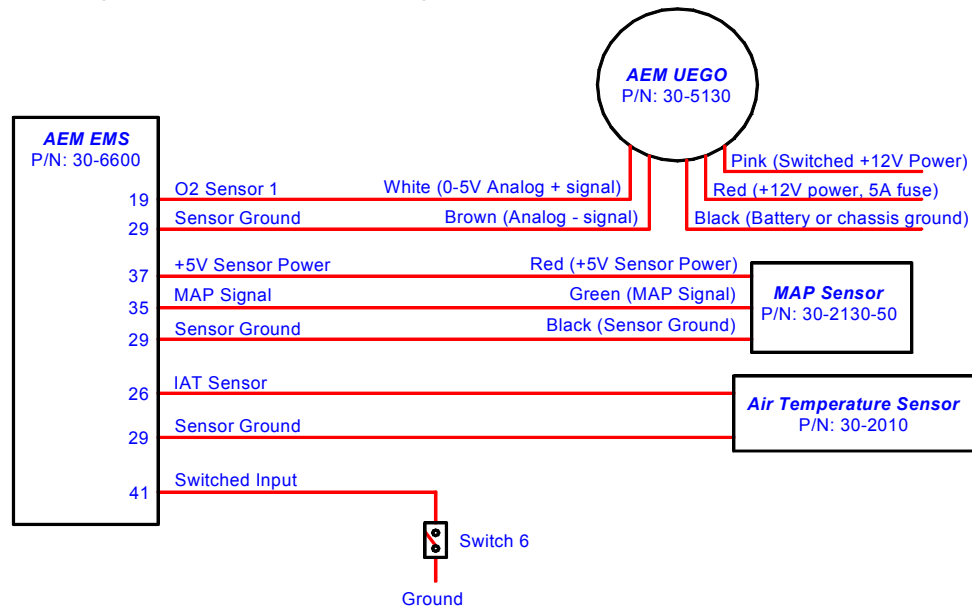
AEM UEGO
P/N: 30-5130

AEM EMS
P/N: 30-6600

Pink (Switched +12V Power)
Red (+12V power, 5A fuse)
Black (Battery or chassis ground)

19 O2 Sensor 1 White (0-5V Analog + signal)
29 Sensor Ground Brown (Analog - signal)

37 +5V Sensor Power Red (+5V Sensor Power)
35 MAP Signal Green (MAP Signal)
29 Sensor Ground Black (Sensor Ground)

MAP Sensor
P/N: 30-2130-50

26 IAT Sensor
29 Sensor Ground

Air Temperature Sensor
P/N: 30-2010

41 Switched Input

Switch 6

Ground